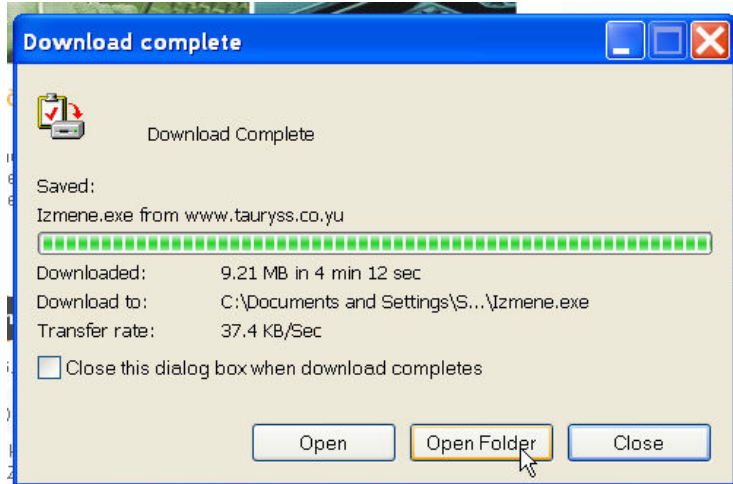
Download complete

Download Complete

Saved:

Izmene.exe from www.tauryss.co.yu

| Downloaded: | 9.21 MB in 4 min 12 sec |
|---|---|
| Download to: | C:\Documents and Settings\S...\Izmene.exe |
| Transfer rate: | 37.4 KB/Sec |

Close this dialog box when download completes

Open  Open Folder  Close